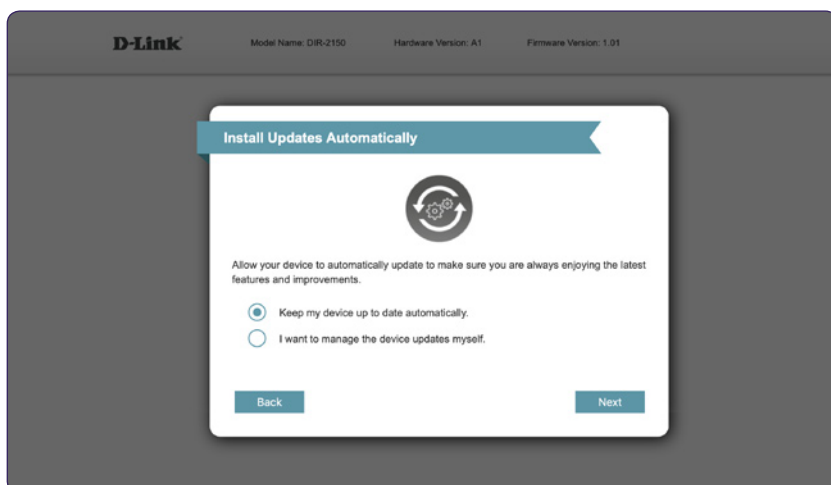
D-Link

Model Name: DIR-2150

Hardware Version: A1

Firmware Version: 1.01

Install Updates Automatically

Allow your device to automatically update to make sure you are always enjoying the latest features and improvements.

Keep my device up to date automatically.

I want to manage the device updates myself.

Back

Next